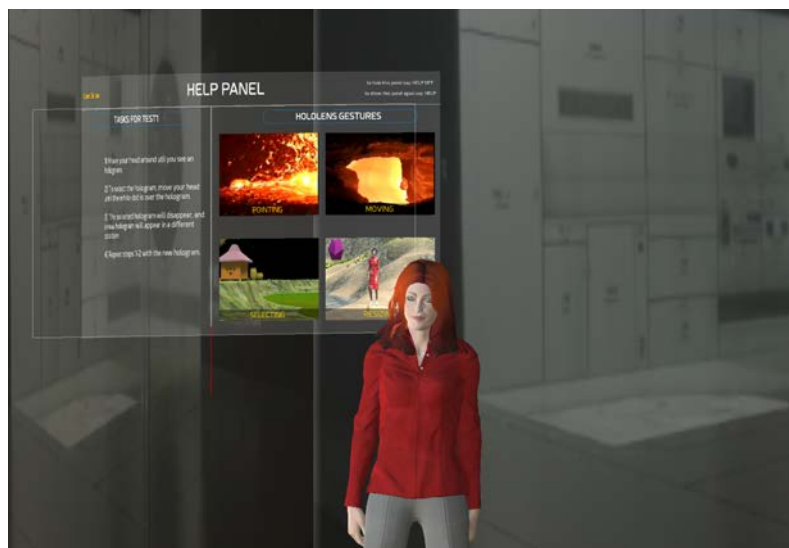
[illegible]

HELP PANEL

to hide this panel say: HELP OFF
to show the panel again say: HELP

TASKS FOR TEST1

1) Move your head around until you see an hologram.

2) To select the hologram, move your head until the white dot is over the hologram.

3) The selected hologram will disappear, and a new hologram will appear in a different position.

4) Repeat steps 1-2 with the new hologram.

HOLOLENS GESTURES

POINTING

MOVING

SELECTING

RESIZ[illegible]